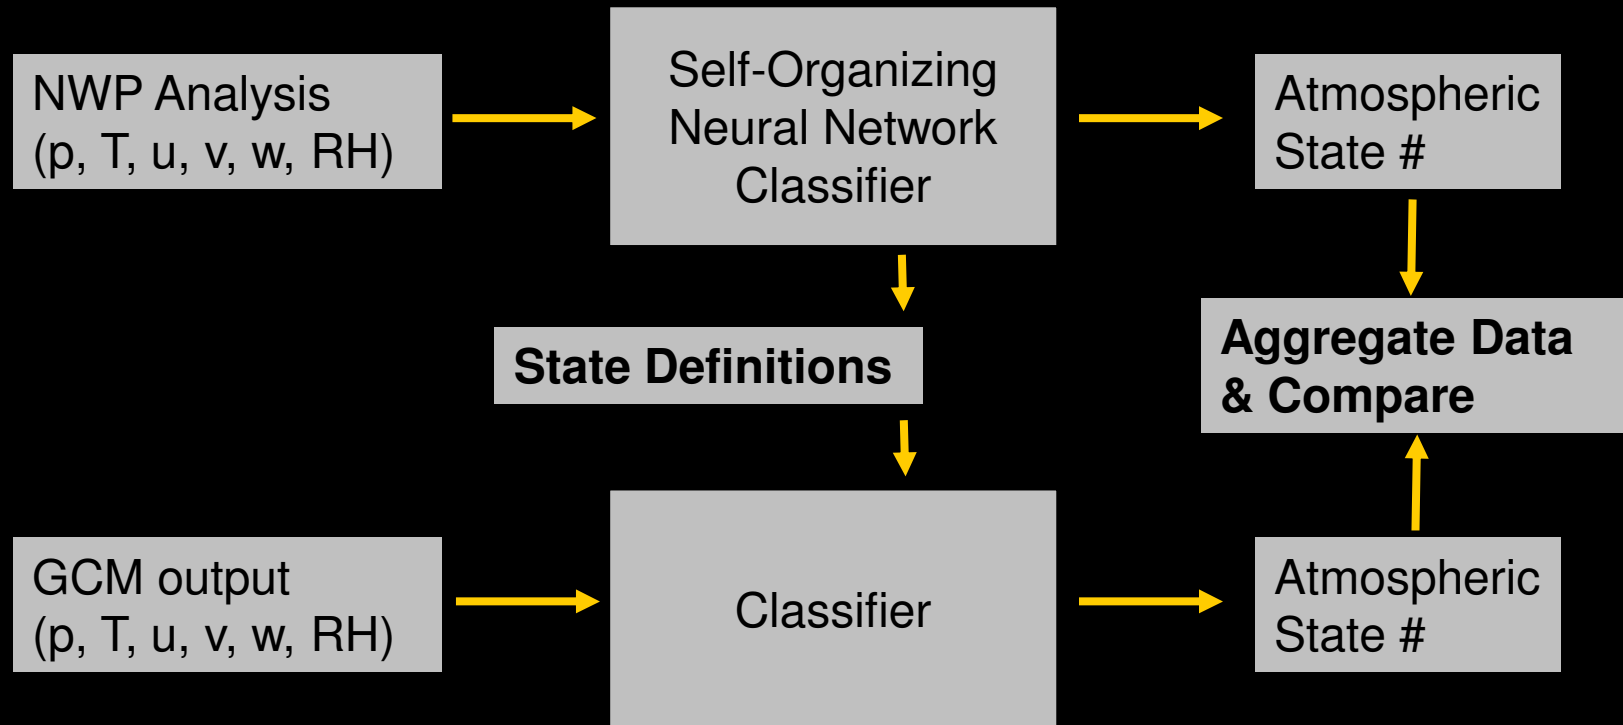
NWP Analysis
(p, T, u, v, w, RH)

Self-Organizing
Neural Network
Classifier

Atmospheric
State #

State Definitions

Aggregate Data
& Compare

GCM output
(p, T, u, v, w, RH)

Classifier

Atmospheric
State #